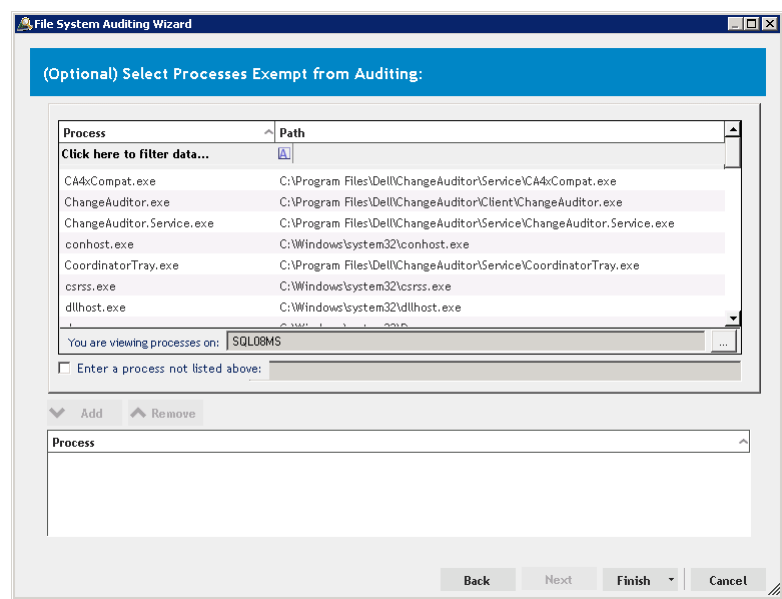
File System Auditing Wizard

(Optional) Select Processes Exempt from Auditing:

| Process | Path |
|---|---|
| Click here to filter data... | |
| CA4xCompat.exe | C:\Program Files\Dell\ChangeAuditor\Service\CA4xCompat.exe |
| ChangeAuditor.exe | C:\Program Files\Dell\ChangeAuditor\Client\ChangeAuditor.exe |
| ChangeAuditor.Service.exe | C:\Program Files\Dell\ChangeAuditor\Service\ChangeAuditor.Service.exe |
| conhost.exe | C:\Windows\system32\conhost.exe |
| CoordinatorTray.exe | C:\Program Files\Dell\ChangeAuditor\Service\CoordinatorTray.exe |
| csrss.exe | C:\Windows\system32\csrss.exe |
| dllhost.exe | C:\Windows\system32\dllhost.exe |
| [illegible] | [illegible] |

You are viewing processes on: SQL08MS ...

Enter a process not listed above:

Add Remove

Process

Back Next Finish Cancel